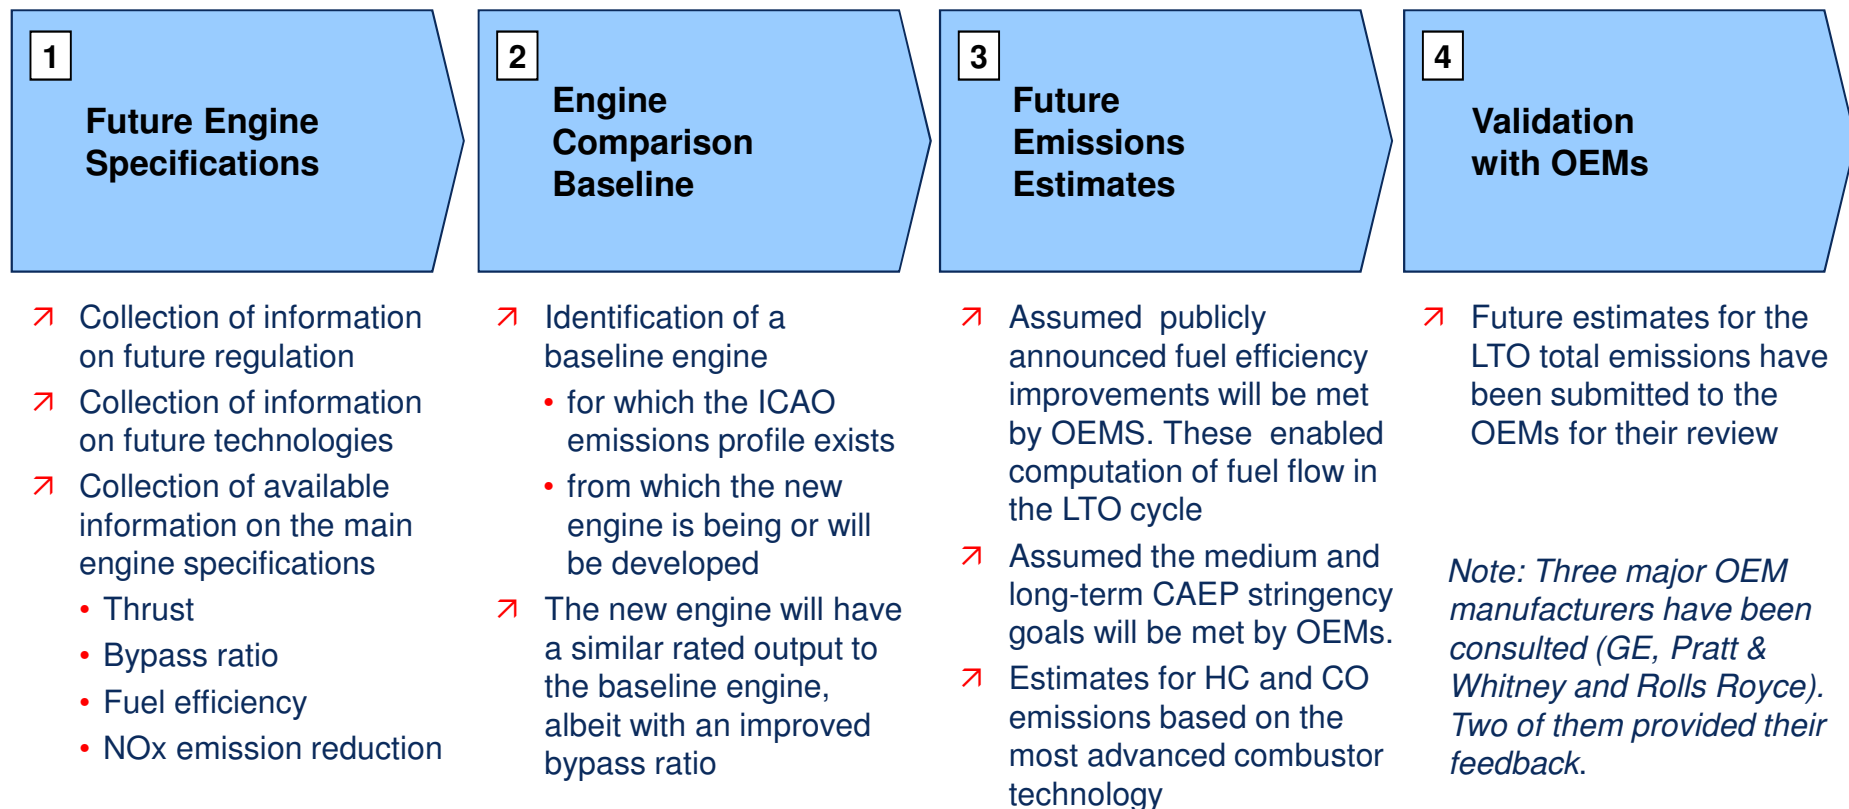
1

Future Engine Specifications

↗ Collection of information on future regulation

↗ Collection of information on future technologies

↗ Collection of available information on the main engine specifications

• Thrust
• Bypass ratio
• Fuel efficiency
• NOx emission reduction

2

Engine Comparison Baseline

↗ Identification of a baseline engine

• for which the ICAO emissions profile exists
• from which the new engine is being or will be developed

↗ The new engine will have a similar rated output to the baseline engine, albeit with an improved bypass ratio

3

Future Emissions Estimates

↗ Assumed publicly announced fuel efficiency improvements will be met by OEMS. These enabled computation of fuel flow in the LTO cycle

↗ Assumed the medium and long-term CAEP stringency goals will be met by OEMs.

↗ Estimates for HC and CO emissions based on the most advanced combustor technology

4

Validation with OEMs

↗ Future estimates for the LTO total emissions have been submitted to the OEMs for their review

Note: Three major OEM manufacturers have been consulted (GE, Pratt & Whitney and Rolls Royce). Two of them provided their feedback.